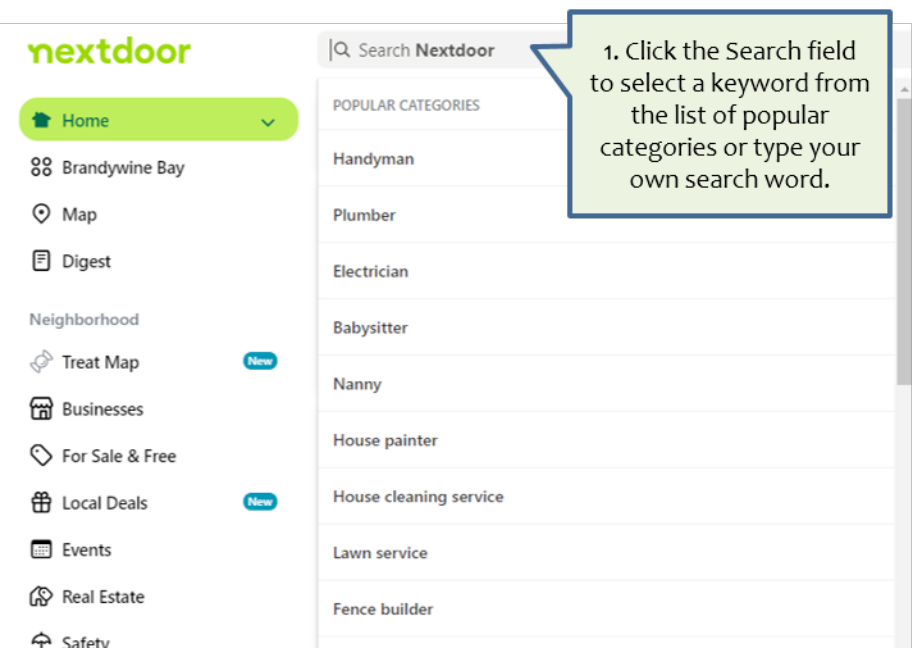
nextdoor

Home

Brandywine Bay

Map

Digest

Neighborhood

Treat Map New

Businesses

For Sale & Free

Local Deals New

Events

Real Estate

Safety

Search Nextdoor

POPULAR CATEGORIES

Handyman

Plumber

Electrician

Babysitter

Nanny

House painter

House cleaning service

Lawn service

Fence builder

1. Click the Search field to select a keyword from the list of popular categories or type your own search word.